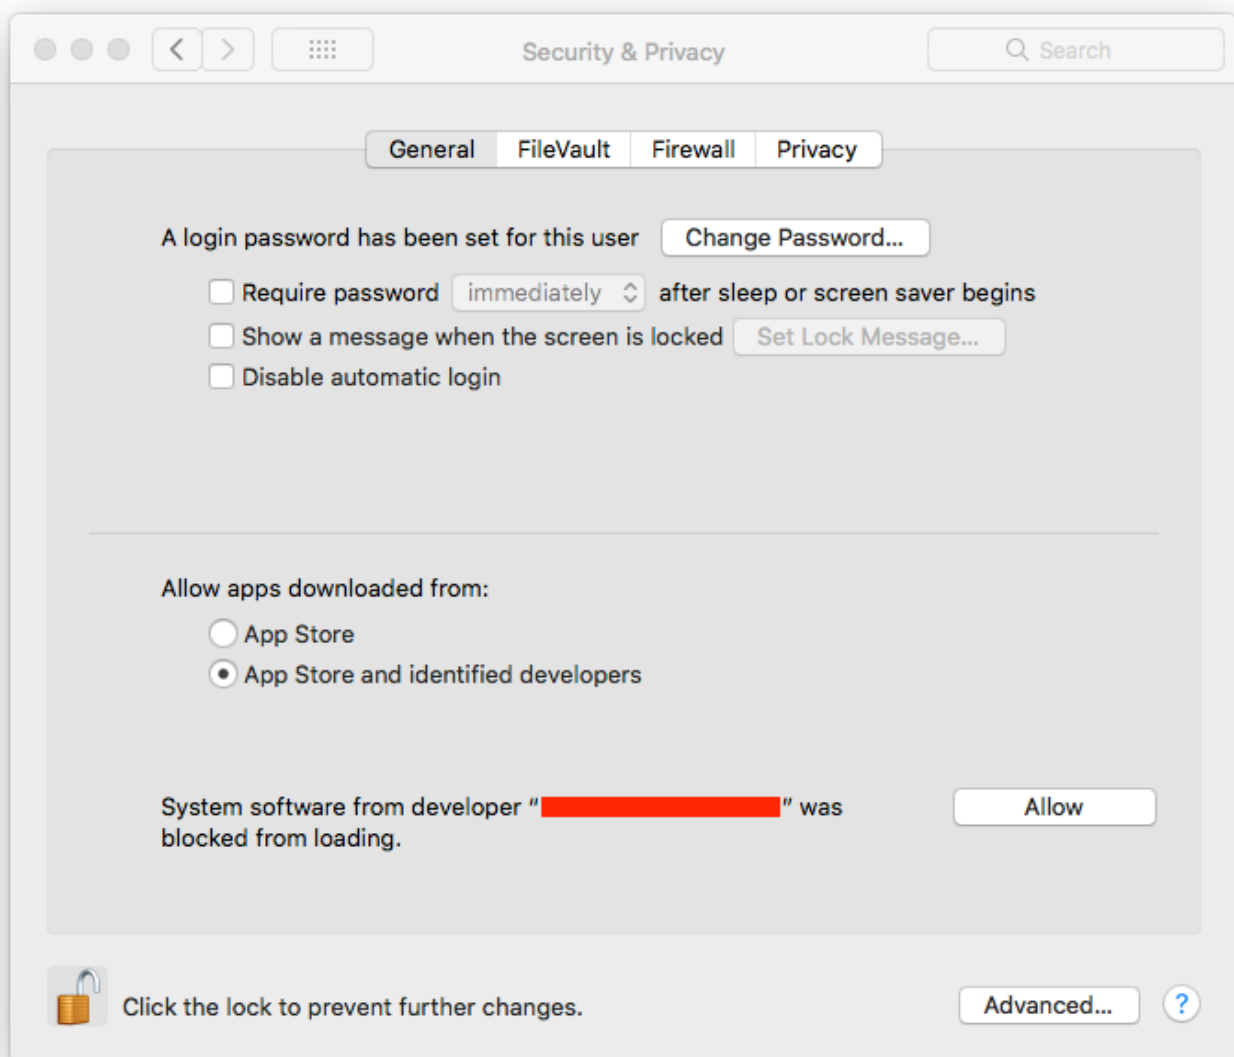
Security & Privacy

Search

General FileVault Firewall Privacy

A login password has been set for this user Change Password...

Require password immediately after sleep or screen saver begins

Show a message when the screen is locked Set Lock Message...

Disable automatic login

Allow apps downloaded from:

App Store

App Store and identified developers

System software from developer "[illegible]" was blocked from loading.

Allow

Click the lock to prevent further changes.

Advanced...

?